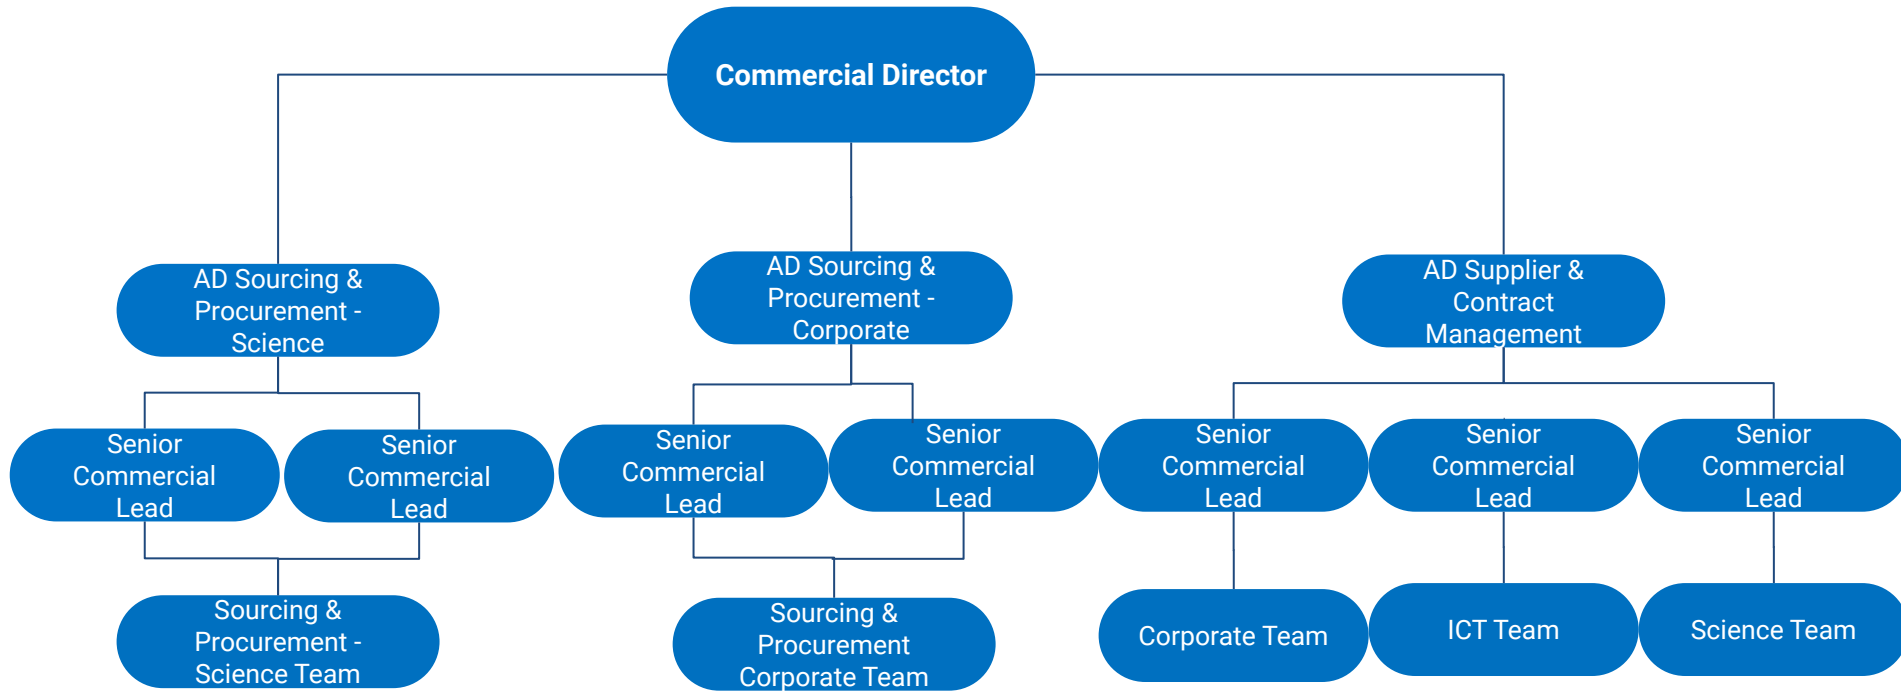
Commercial Director

AD Sourcing & Procurement - Science

AD Sourcing & Procurement - Corporate

AD Supplier & Contract Management

Senior Commercial Lead

Senior Commercial Lead

Senior Commercial Lead

Senior Commercial Lead

Senior Commercial Lead

Senior Commercial Lead

Senior Commercial Lead

Sourcing & Procurement - Science Team

Sourcing & Procurement Corporate Team

Corporate Team

ICT Team

Science Team